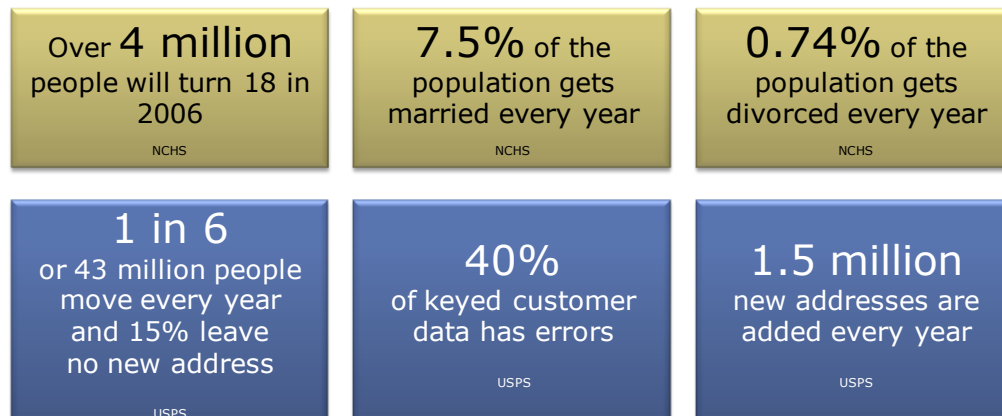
Over 4 million people will turn 18 in 2006

NCHS

7.5% of the population gets married every year

NCHS

0.74% of the population gets divorced every year

NCHS

1 in 6 or 43 million people move every year and 15% leave no new address

USPS

40% of keyed customer data has errors

USPS

1.5 million new addresses are added every year

USPS